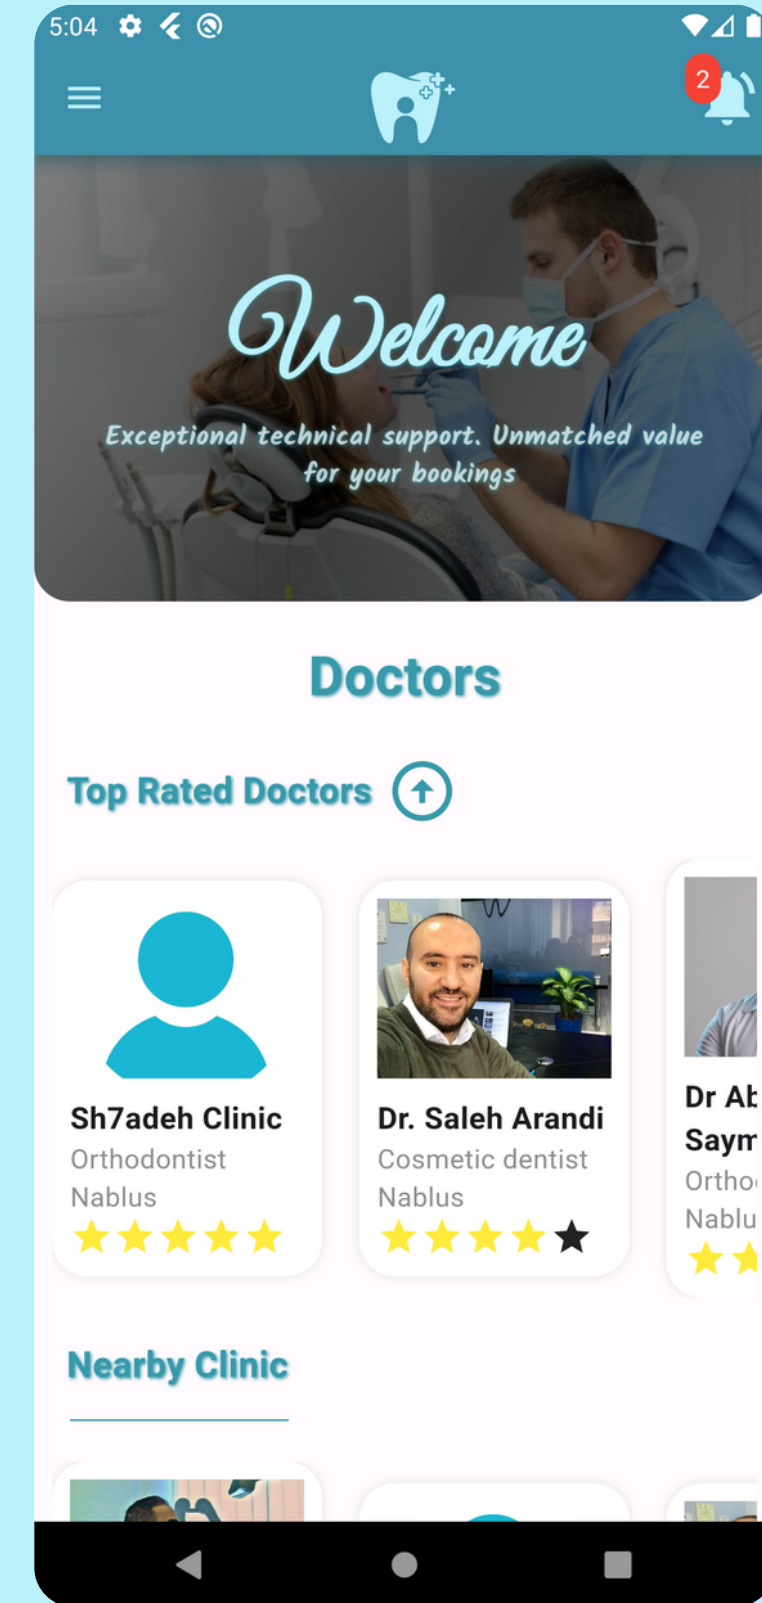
5:04

2

Welcome

Exceptional technical support. Unmatched value for your bookings

Doctors

Top Rated Doctors

Sh7adeh Clinic
Orthodontist
Nablus

Dr. Saleh Arandi
Cosmetic dentist
Nablus

Dr Ab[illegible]
Saym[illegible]
Ortho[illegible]
Nablu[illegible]

Nearby Clinic